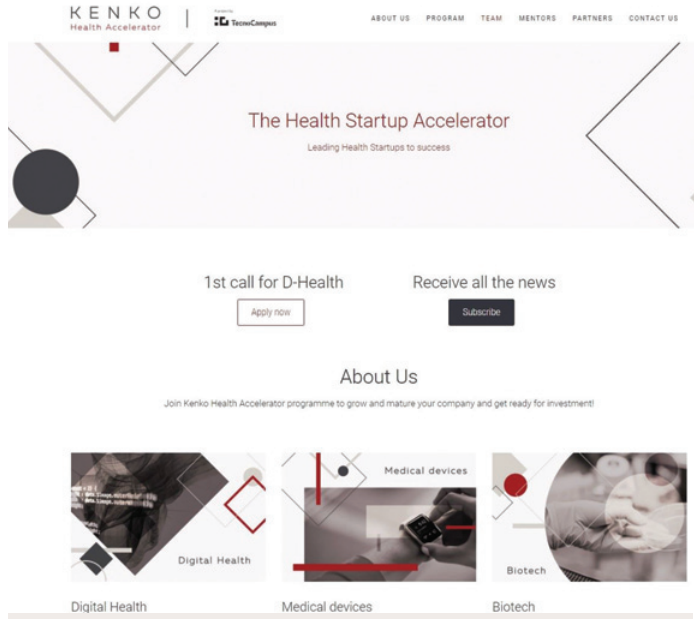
KENKO
Health Accelerator

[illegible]
TecnoCampus

ABOUT US PROGRAM TEAM MENTORS PARTNERS CONTACT US

The Health Startup Accelerator

Leading Health Startups to success

1st call for D-Health

Apply now

Receive all the news

Subscribe

About Us

Join Kenko Health Accelerator programme to grow and mature your company and get ready for investment!

Digital Health

Medical devices

Biotech

Digital Health

Medical devices

Biotech